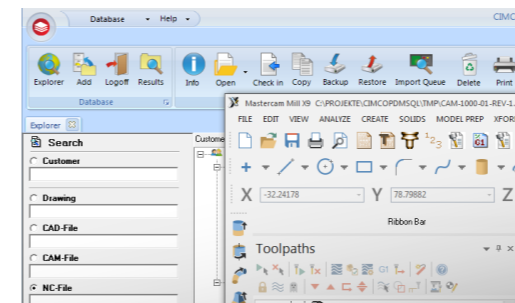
Database Help CIMC

Explorer Add Logoff Results
Database

Info Open Check in Copy Backup Restore Import Queue Delete Print

Explorer

Search

Customer

Drawing

CAD-File

CAM-File

NC-File

Custome

Mastercam Mill X9 C:\PROJEKTE\CIMCOPDMSQL\TMP\CAM-1000-01-REV-1.

FILE EDIT VIEW ANALYZE CREATE SOLIDS MODEL PREP XFOR

X -32.24178 Y 78.79882 Z

Ribbon Bar

Toolpaths